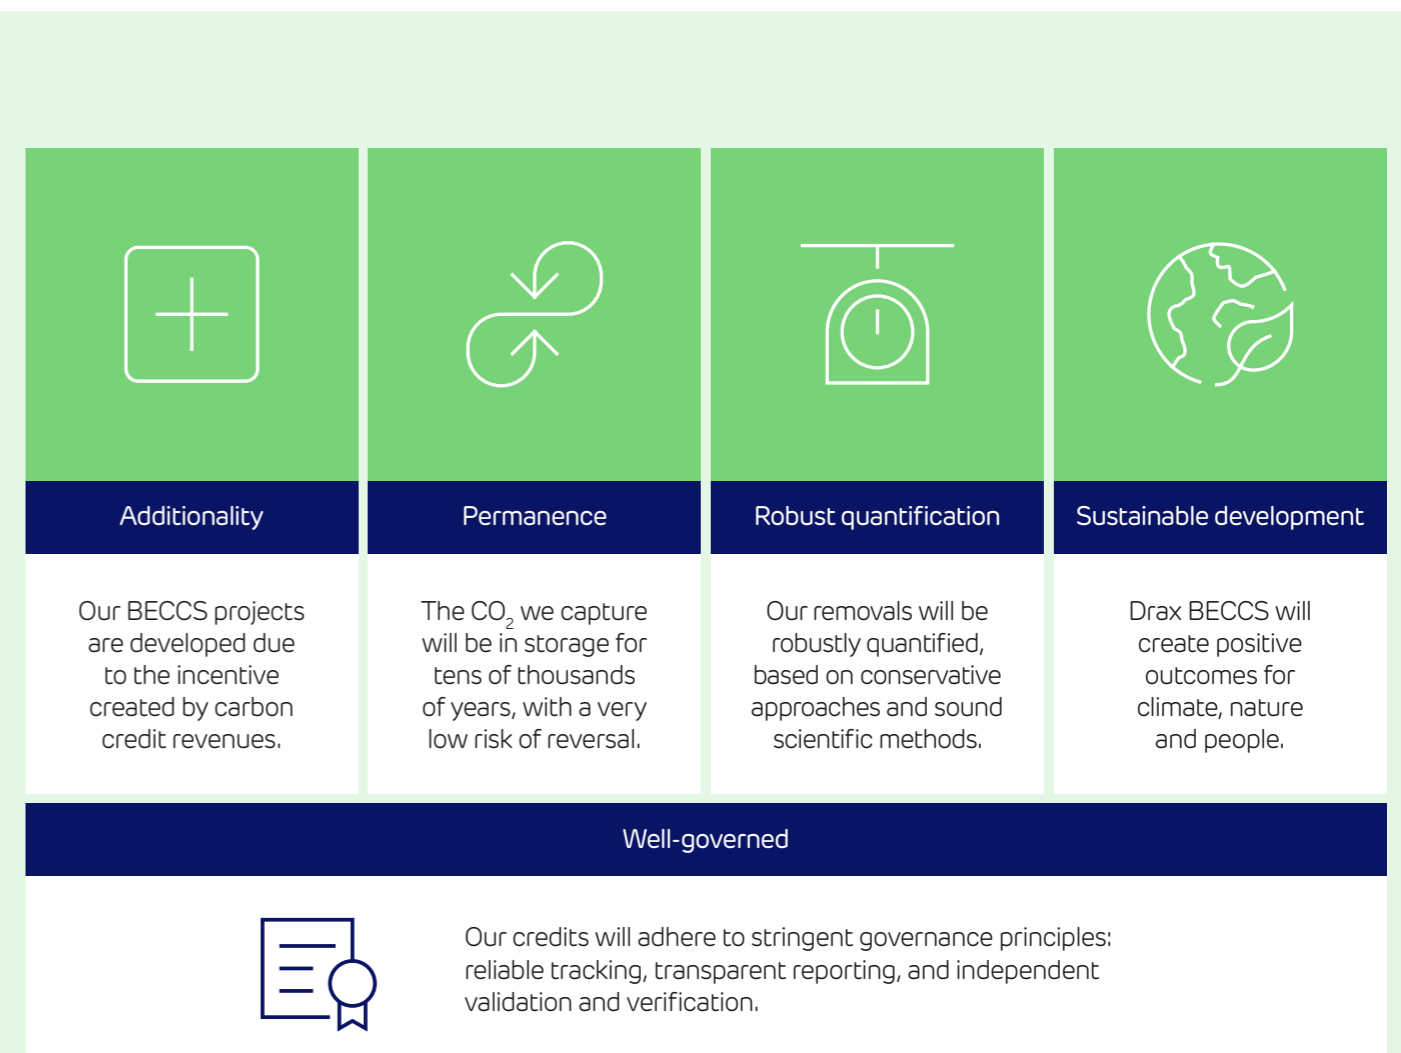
Additionality

Our BECCS projects are developed due to the incentive created by carbon credit revenues.

Permanence

The $CO_2$ we capture will be in storage for tens of thousands of years, with a very low risk of reversal.

Robust quantification

Our removals will be robustly quantified, based on conservative approaches and sound scientific methods.

Sustainable development

Drax BECCS will create positive outcomes for climate, nature and people.

Well-governed

Our credits will adhere to stringent governance principles: reliable tracking, transparent reporting, and independent validation and verification.